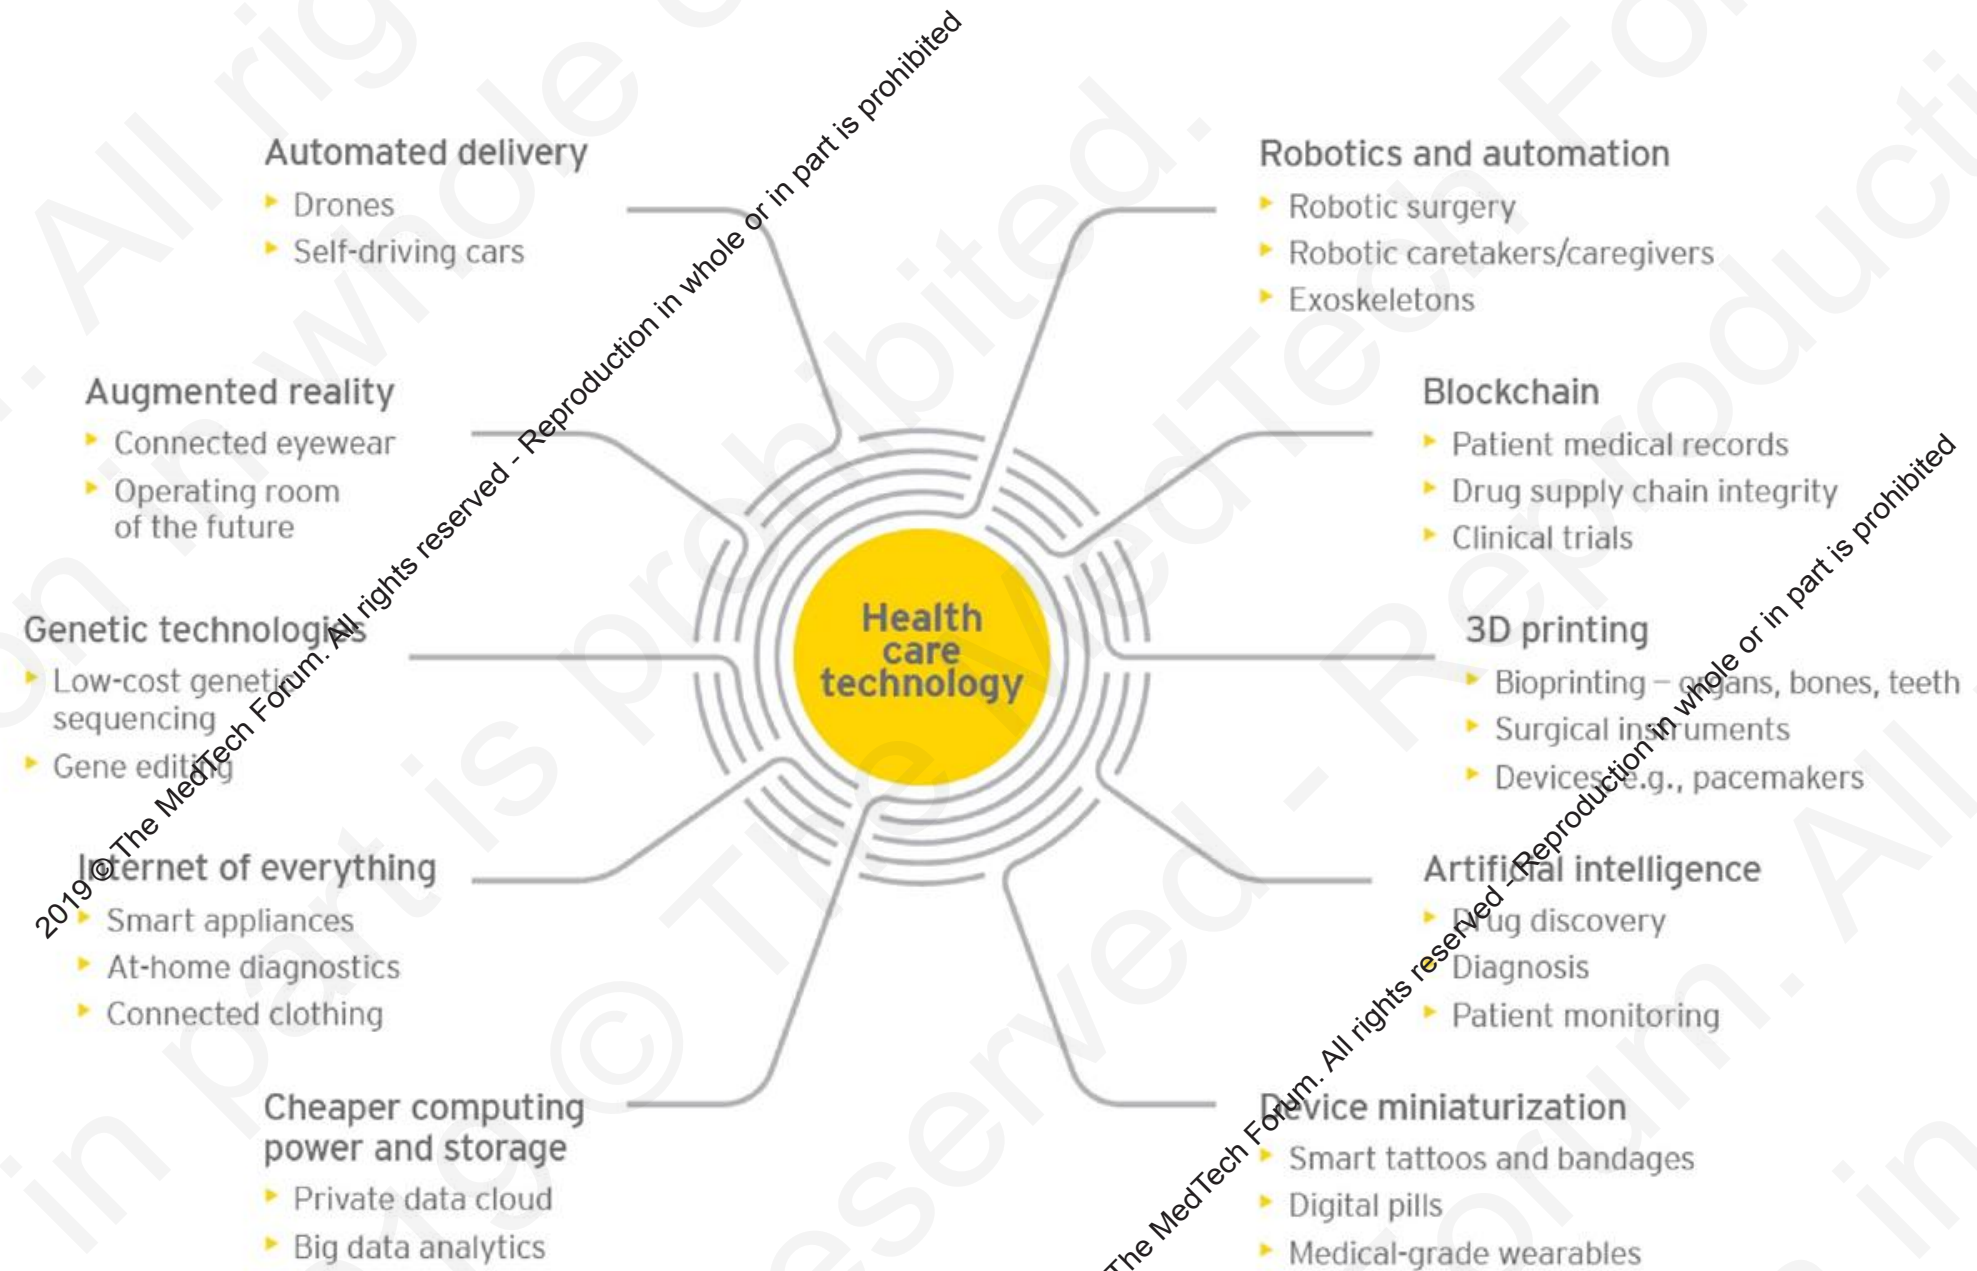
Health care technology

Automated delivery
Drones
Self-driving cars

Robotics and automation
Robotic surgery
Robotic caretakers/caregivers
Exoskeletons

Augmented reality
Connected eyewear
Operating room of the future

Blockchain
Patient medical records
Drug supply chain integrity
Clinical trials

Genetic technologies
Low-cost genetic sequencing
Gene editing

3D printing
Bioprinting – organs, bones, teeth
Surgical instruments
Devices e.g., pacemakers

Internet of everything
Smart appliances
At-home diagnostics
Connected clothing

Artificial intelligence
Drug discovery
Diagnosis
Patient monitoring

Cheaper computing power and storage
Private data cloud
Big data analytics

Device miniaturization
Smart tattoos and bandages
Digital pills
Medical-grade wearables

2019 © The MedTech Forum. All rights reserved - Reproduction in whole or in part is prohibited

The MedTech Forum. All rights reserved - Reproduction in whole or in part is prohibited